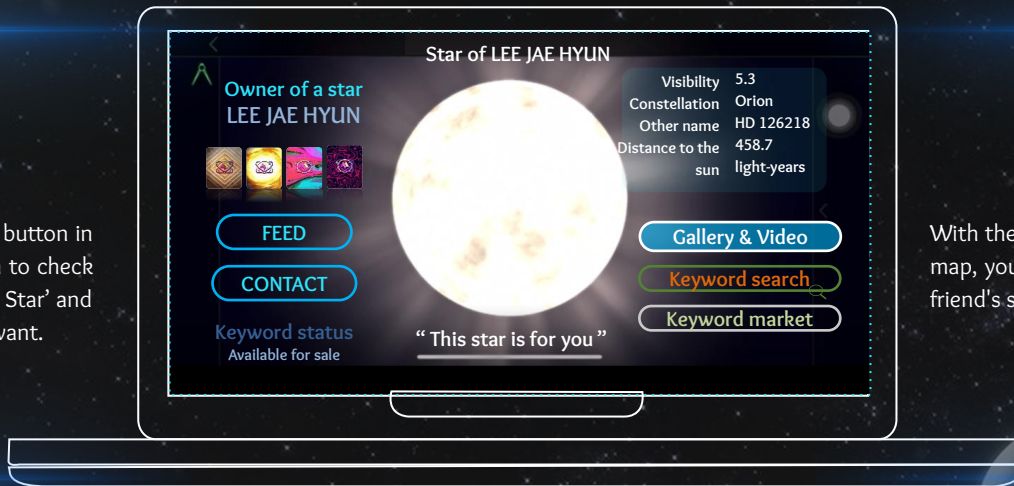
button in
to check
Star' and
want.

Star of LEE JAE HYUN

Owner of a star
LEE JAE HYUN

FEED

CONTACT

Keyword status
Available for sale

| Visibility | 5.3 |
|---|---|
| Constellation | Orion |
| Other name | HD 126218 |
| Distance to the sun | 458.7 light-years |

Gallery & Video

Keyword search

Keyword market

" This star is for you "

With the
map, you
friend's s